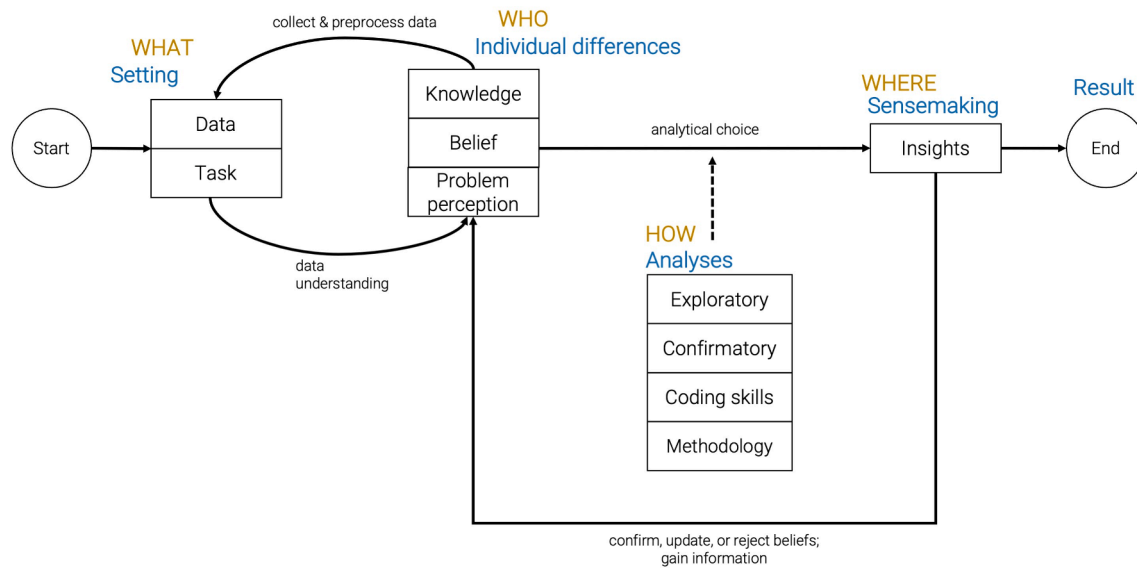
collect & preprocess data

WHAT
Setting

WHO
Individual differences

WHERE
Sensemaking

Result

Start

Data

Task

Knowledge

Belief

Problem perception

analytical choice

Insights

End

data understanding

HOW
Analyses

Exploratory

Confirmatory

Coding skills

Methodology

confirm, update, or reject beliefs; gain information